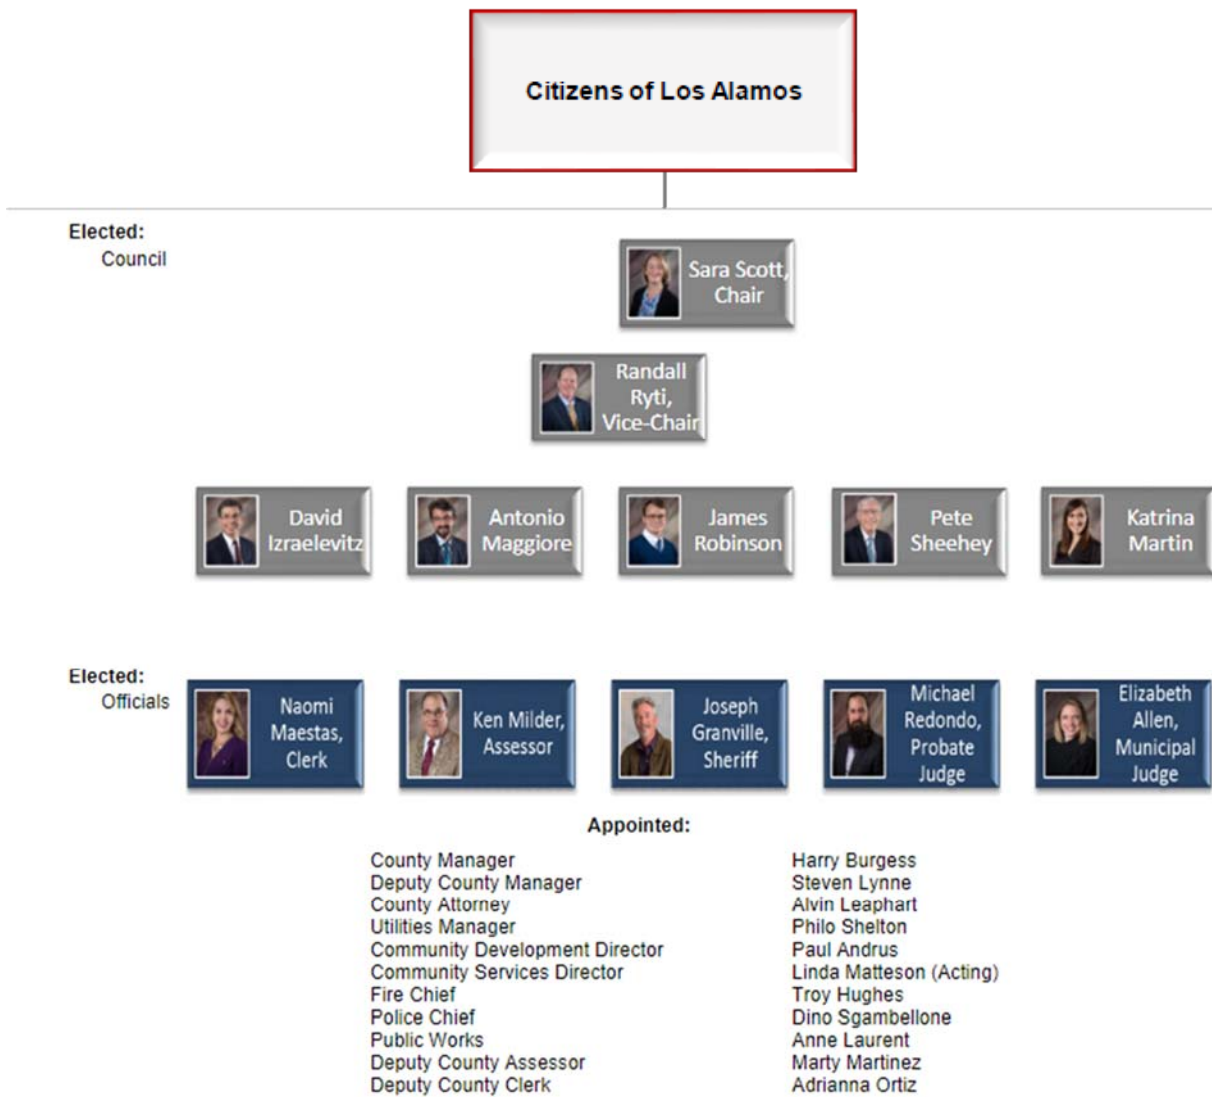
Citizens of Los Alamos

Elected:
Council

Sara Scott, Chair

Randall Ryti, Vice-Chair

David Izraelevitz

Antonio Maggiore

James Robinson

Pete Sheehey

Katrina Martin

Elected:
Officials

Naomi Maestas, Clerk

Ken Milder, Assessor

Joseph Granville, Sheriff

Michael Redondo, Probate Judge

Elizabeth Allen, Municipal Judge

Appointed:

| | |
|---|---|
| County Manager | Harry Burgess |
| Deputy County Manager | Steven Lynne |
| County Attorney | Alvin Leaphart |
| Utilities Manager | Philo Shelton |
| Community Development Director | Paul Andrus |
| Community Services Director | Linda Matteson (Acting) |
| Fire Chief | Troy Hughes |
| Police Chief | Dino Sgambellone |
| Public Works | Anne Laurent |
| Deputy County Assessor | Marty Martinez |
| Deputy County Clerk | Adrianna Ortiz |